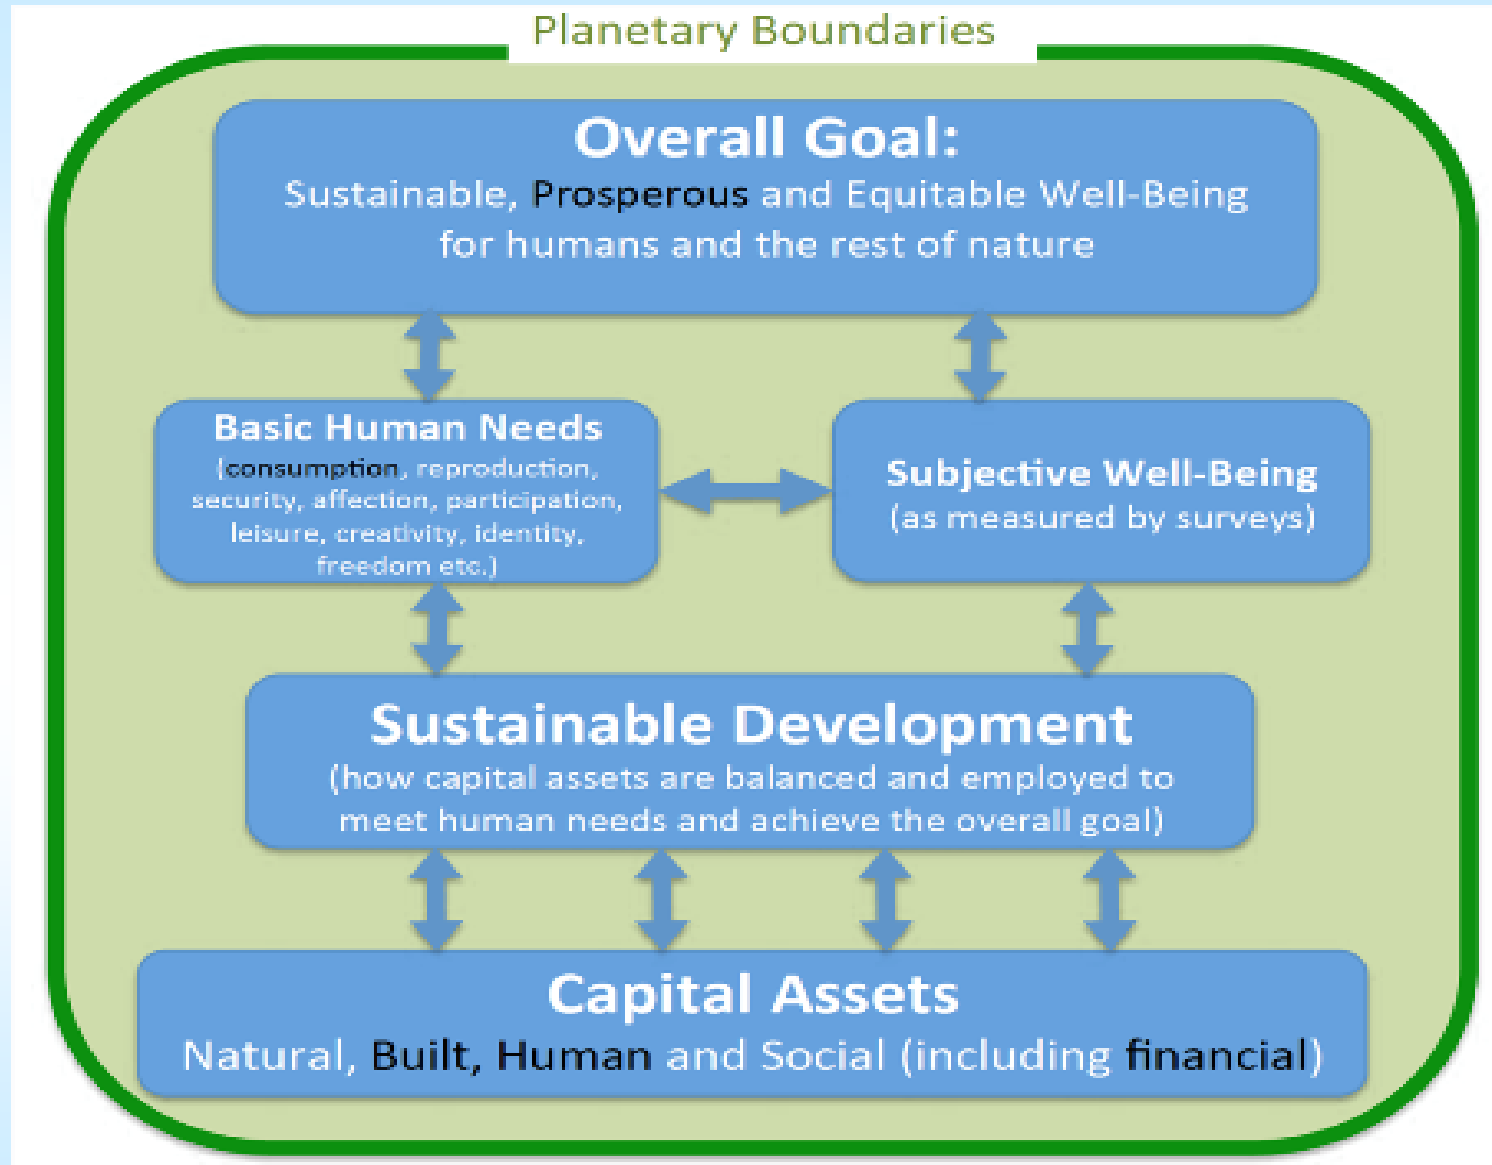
Planetary Boundaries

Overall Goal:
Sustainable, Prosperous and Equitable Well-Being for humans and the rest of nature

Basic Human Needs
(consumption, reproduction, security, affection, participation, leisure, creativity, identity, freedom etc.)

Subjective Well-Being
(as measured by surveys)

Sustainable Development
(how capital assets are balanced and employed to meet human needs and achieve the overall goal)

Capital Assets
Natural, Built, Human and Social (including financial)